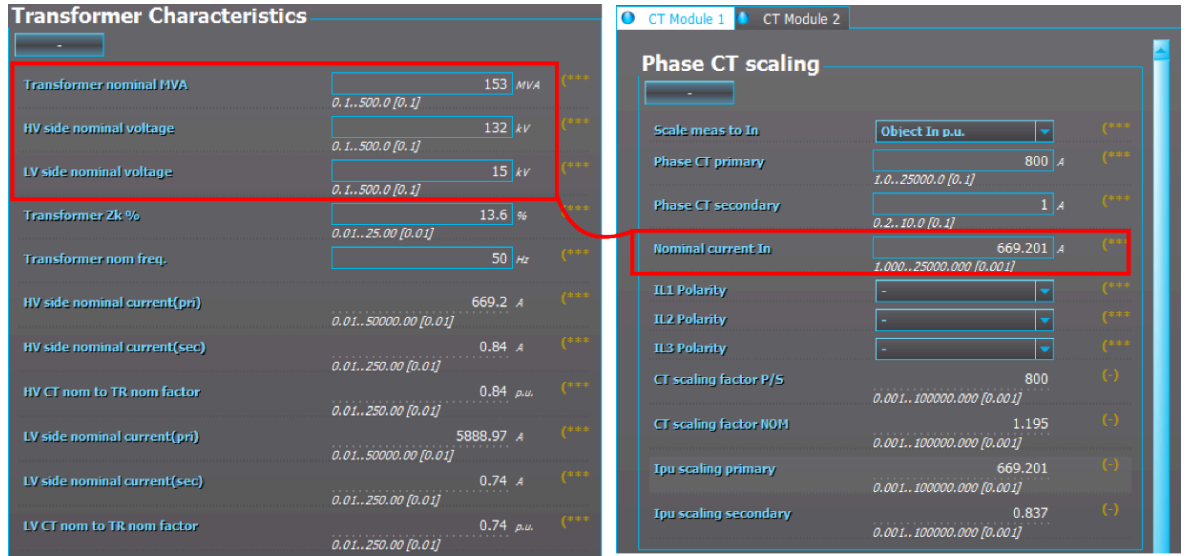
Transformer Characteristics

-

Transformer nominal MVA 153 MVA (***
0.1..500.0 [0.1]

HV side nominal voltage 132 kV (***
0.1..500.0 [0.1]

LV side nominal voltage 15 kV (***
0.1..500.0 [0.1]

Transformer Zk % 13.6 % (***
0.01..25.00 [0.01]

Transformer nom freq. 50 Hz (***

HV side nominal current(pri) 669.2 A (***
0.01..50000.00 [0.01]

HV side nominal current(sec) 0.84 A (***
0.01..250.00 [0.01]

HV CT nom to TR nom factor 0.84 p.u. (***
0.01..250.00 [0.01]

LV side nominal current(pri) 5888.97 A (***
0.01..50000.00 [0.01]

LV side nominal current(sec) 0.74 A (***
0.01..250.00 [0.01]

LV CT nom to TR nom factor 0.74 p.u. (***
0.01..250.00 [0.01]

CT Module 1 CT Module 2

Phase CT scaling

-

Scale meas to In Object In p.u. (***

Phase CT primary 800 A (***
1.0..25000.0 [0.1]

Phase CT secondary 1 A (***
0.2..10.0 [0.1]

Nominal current In 669.201 A (***
1.000..25000.000 [0.001]

IL1 Polarity - (***

IL2 Polarity - (***

IL3 Polarity - (***

CT scaling factor P/S 800 (-)
0.001..100000.000 [0.001]

CT scaling factor NOM 1.195 (-)
0.001..100000.000 [0.001]

Ipu scaling primary 669.201 (-)
0.001..100000.000 [0.001]

Ipu scaling secondary 0.837 (-)
0.001..100000.000 [0.001]